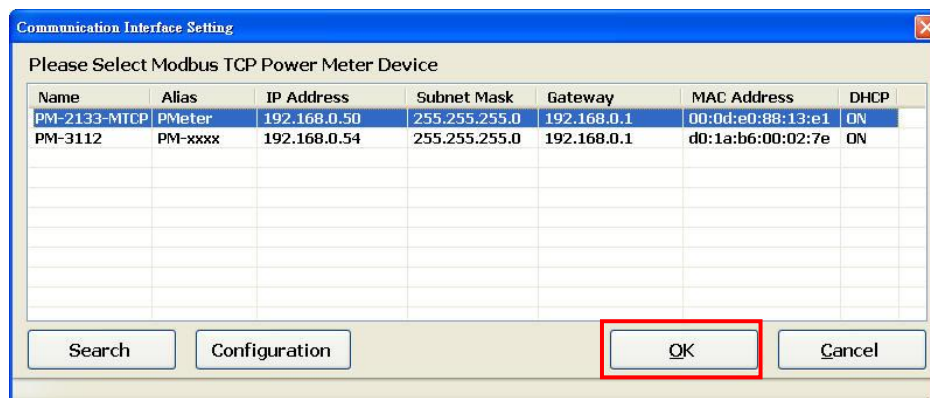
Communication Interface Setting

Please Select Modbus TCP Power Meter Device

| Name | Alias | IP Address | Subnet Mask | Gateway | MAC Address | DHCP |
|---|---|---|---|---|---|---|
| PM-2133-MTCP | PMeter | 192.168.0.50 | 255.255.255.0 | 192.168.0.1 | 00:0d:e0:88:13:e1 | ON |
| PM-3112 | PM-xxxx | 192.168.0.54 | 255.255.255.0 | 192.168.0.1 | d0:1a:b6:00:02:7e | ON |

Search Configuration OK Cancel